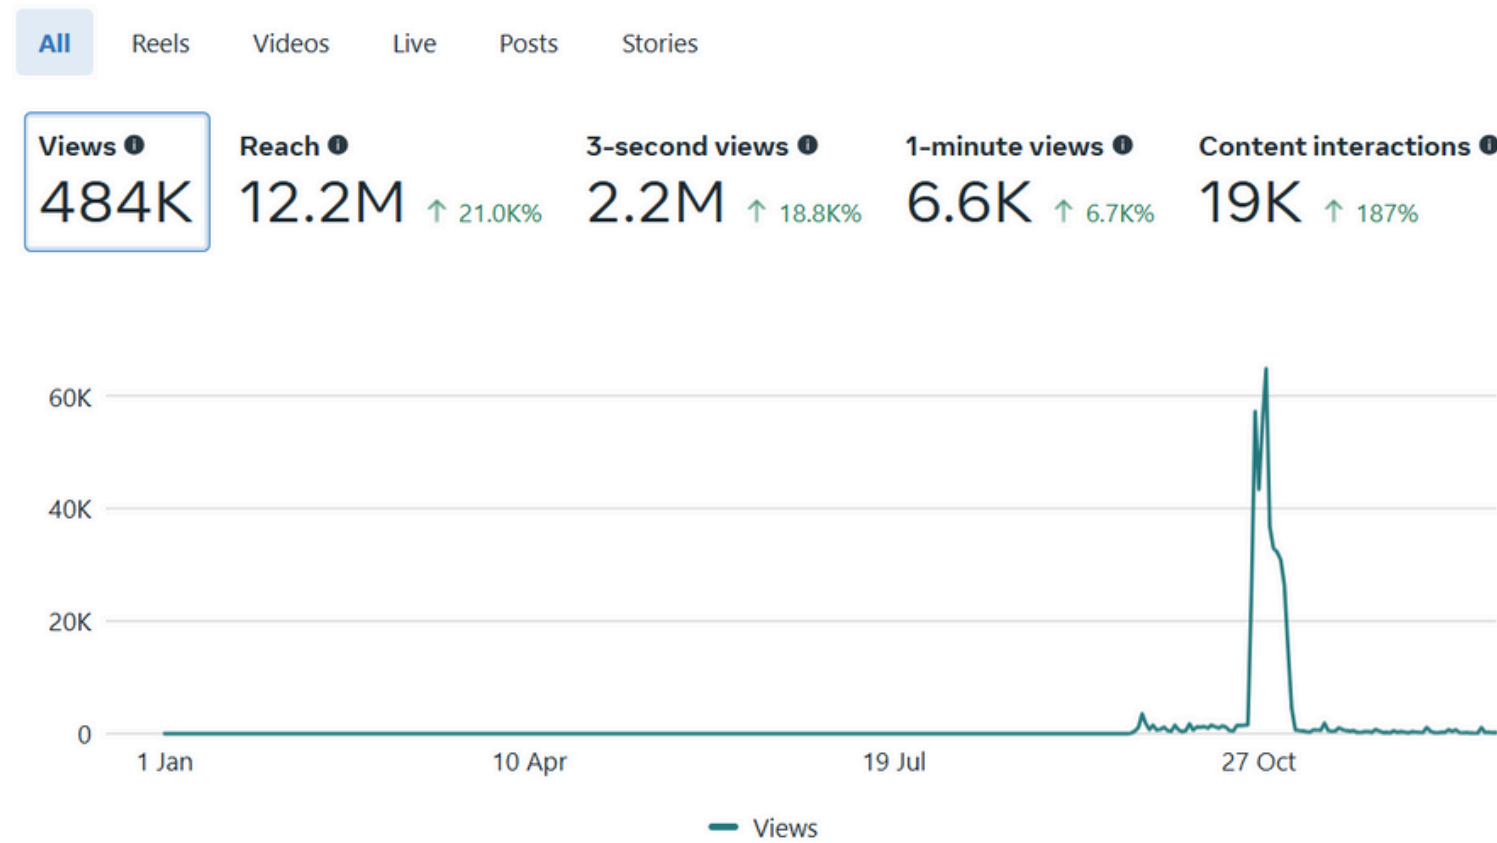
All Reels Videos Live Posts Stories

Views 484K

Reach 12.2M ↑ 21.0K%

3-second views 2.2M ↑ 18.8K%

1-minute views 6.6K ↑ 6.7K%

Content interactions 19K ↑ 187%

60K
40K
20K
0
1 Jan 10 Apr 19 Jul 27 Oct

Views